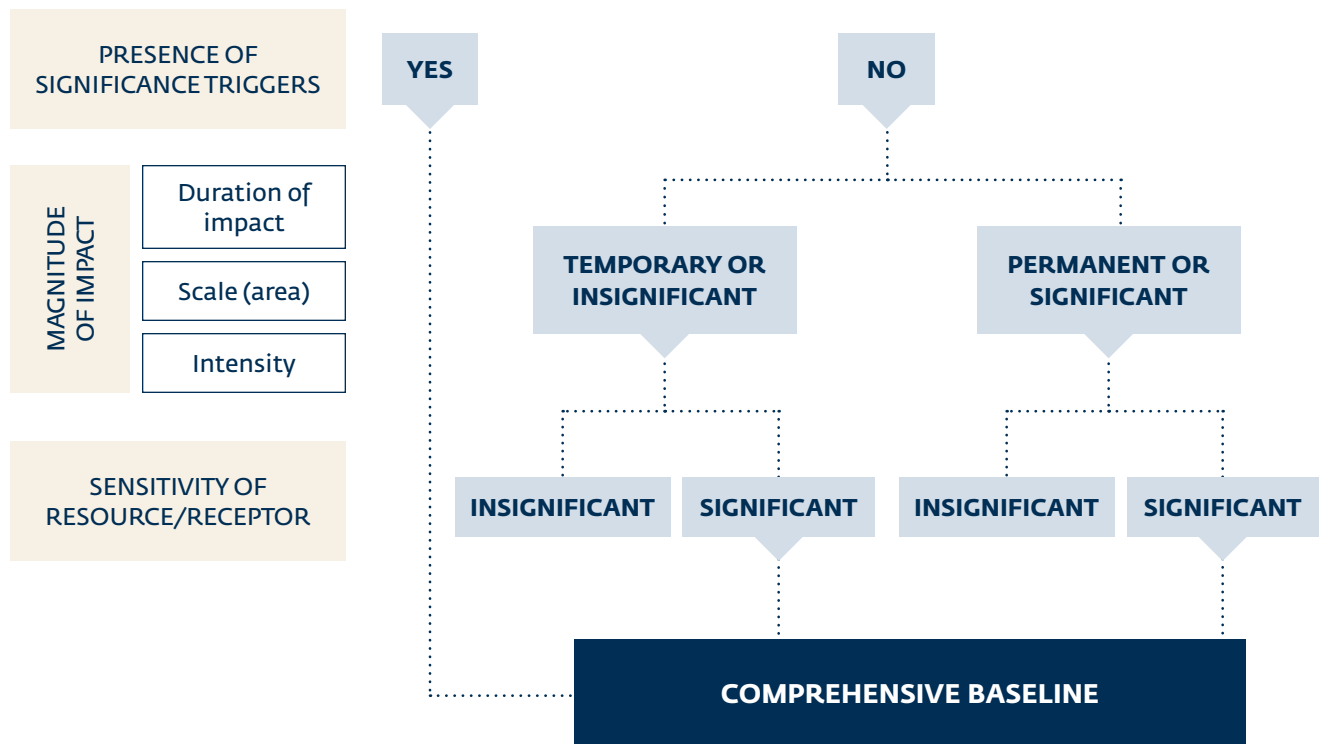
PRESENCE OF SIGNIFICANCE TRIGGERS

MAGNITUDE OF IMPACT

Duration of impact

Scale (area)

Intensity

SENSITIVITY OF RESOURCE/RECEPTOR

YES

NO

TEMPORARY OR INSIGNIFICANT

PERMANENT OR SIGNIFICANT

INSIGNIFICANT

SIGNIFICANT

INSIGNIFICANT

SIGNIFICANT

COMPREHENSIVE BASELINE